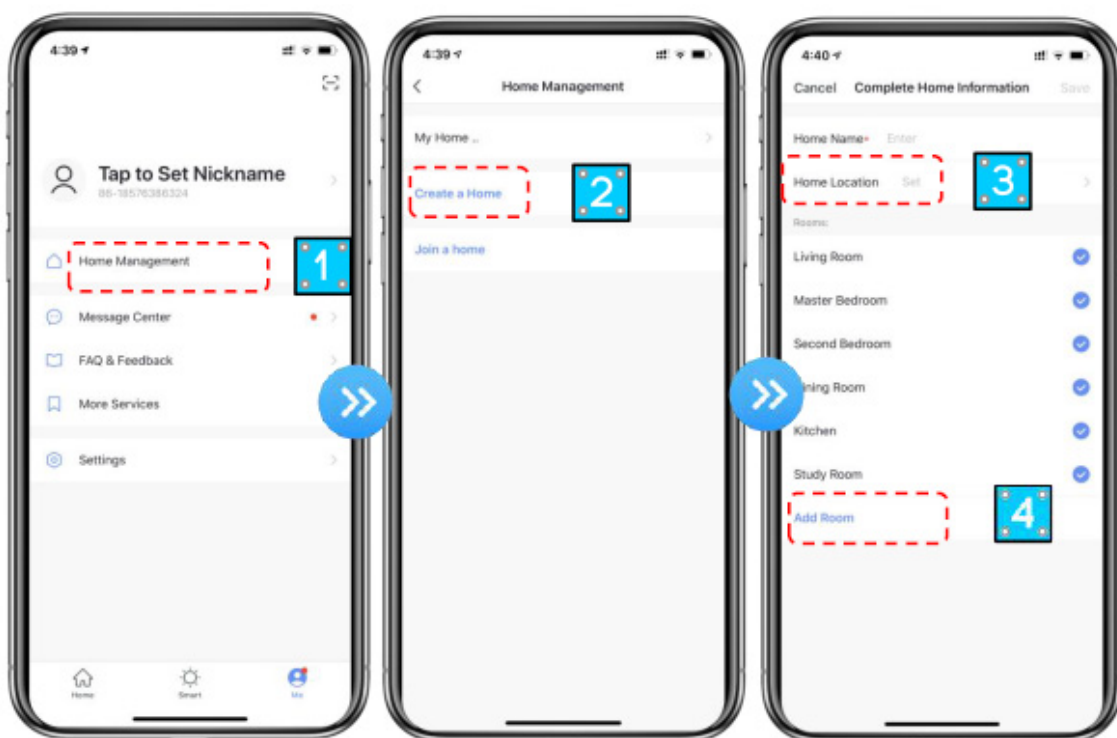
4:39

Tap to Set Nickname
86-18576386324

Home Management
1

Message Center

FAQ & Feedback

More Services

Settings

Home
Smart
Me

4:39

Home Management

My Home ..

Create a Home
2

Join a home

4:40

Cancel
Complete Home Information
Save

Home Name*
Enter

Home Location
Set
3

Rooms:

Living Room

Master Bedroom

Second Bedroom

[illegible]ining Room

Kitchen

Study Room

Add Room
4